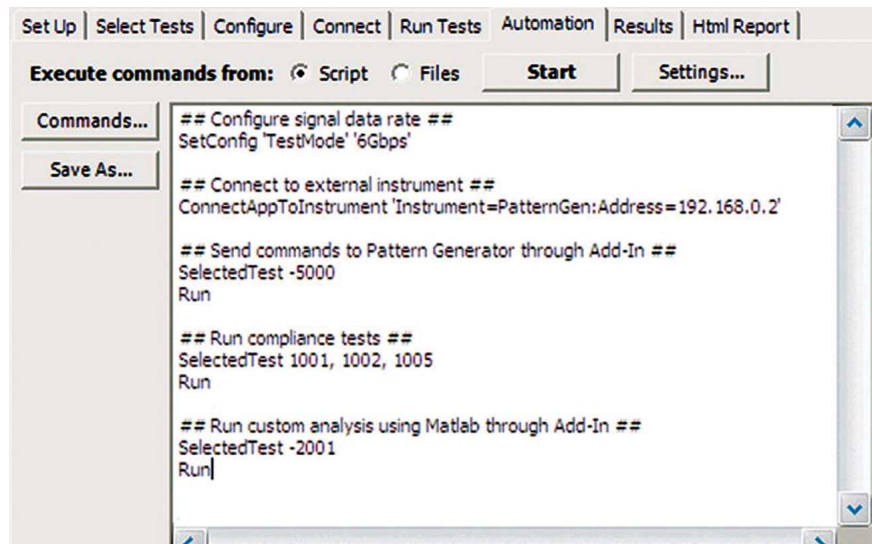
Set Up | Select Tests | Configure | Connect | Run Tests | Automation | Results | Html Report

Execute commands from: Script Files Start Settings...

Commands...

Save As...

## Configure signal data rate ##
SetConfig 'TestMode' '6Gbps'

## Connect to external instrument ##
ConnectAppToInstrument 'Instrument=PatternGen:Address=192.168.0.2'

## Send commands to Pattern Generator through Add-In ##
SelectedTest -5000
Run

## Run compliance tests ##
SelectedTest 1001, 1002, 1005
Run

## Run custom analysis using Matlab through Add-In ##
SelectedTest -2001
Run